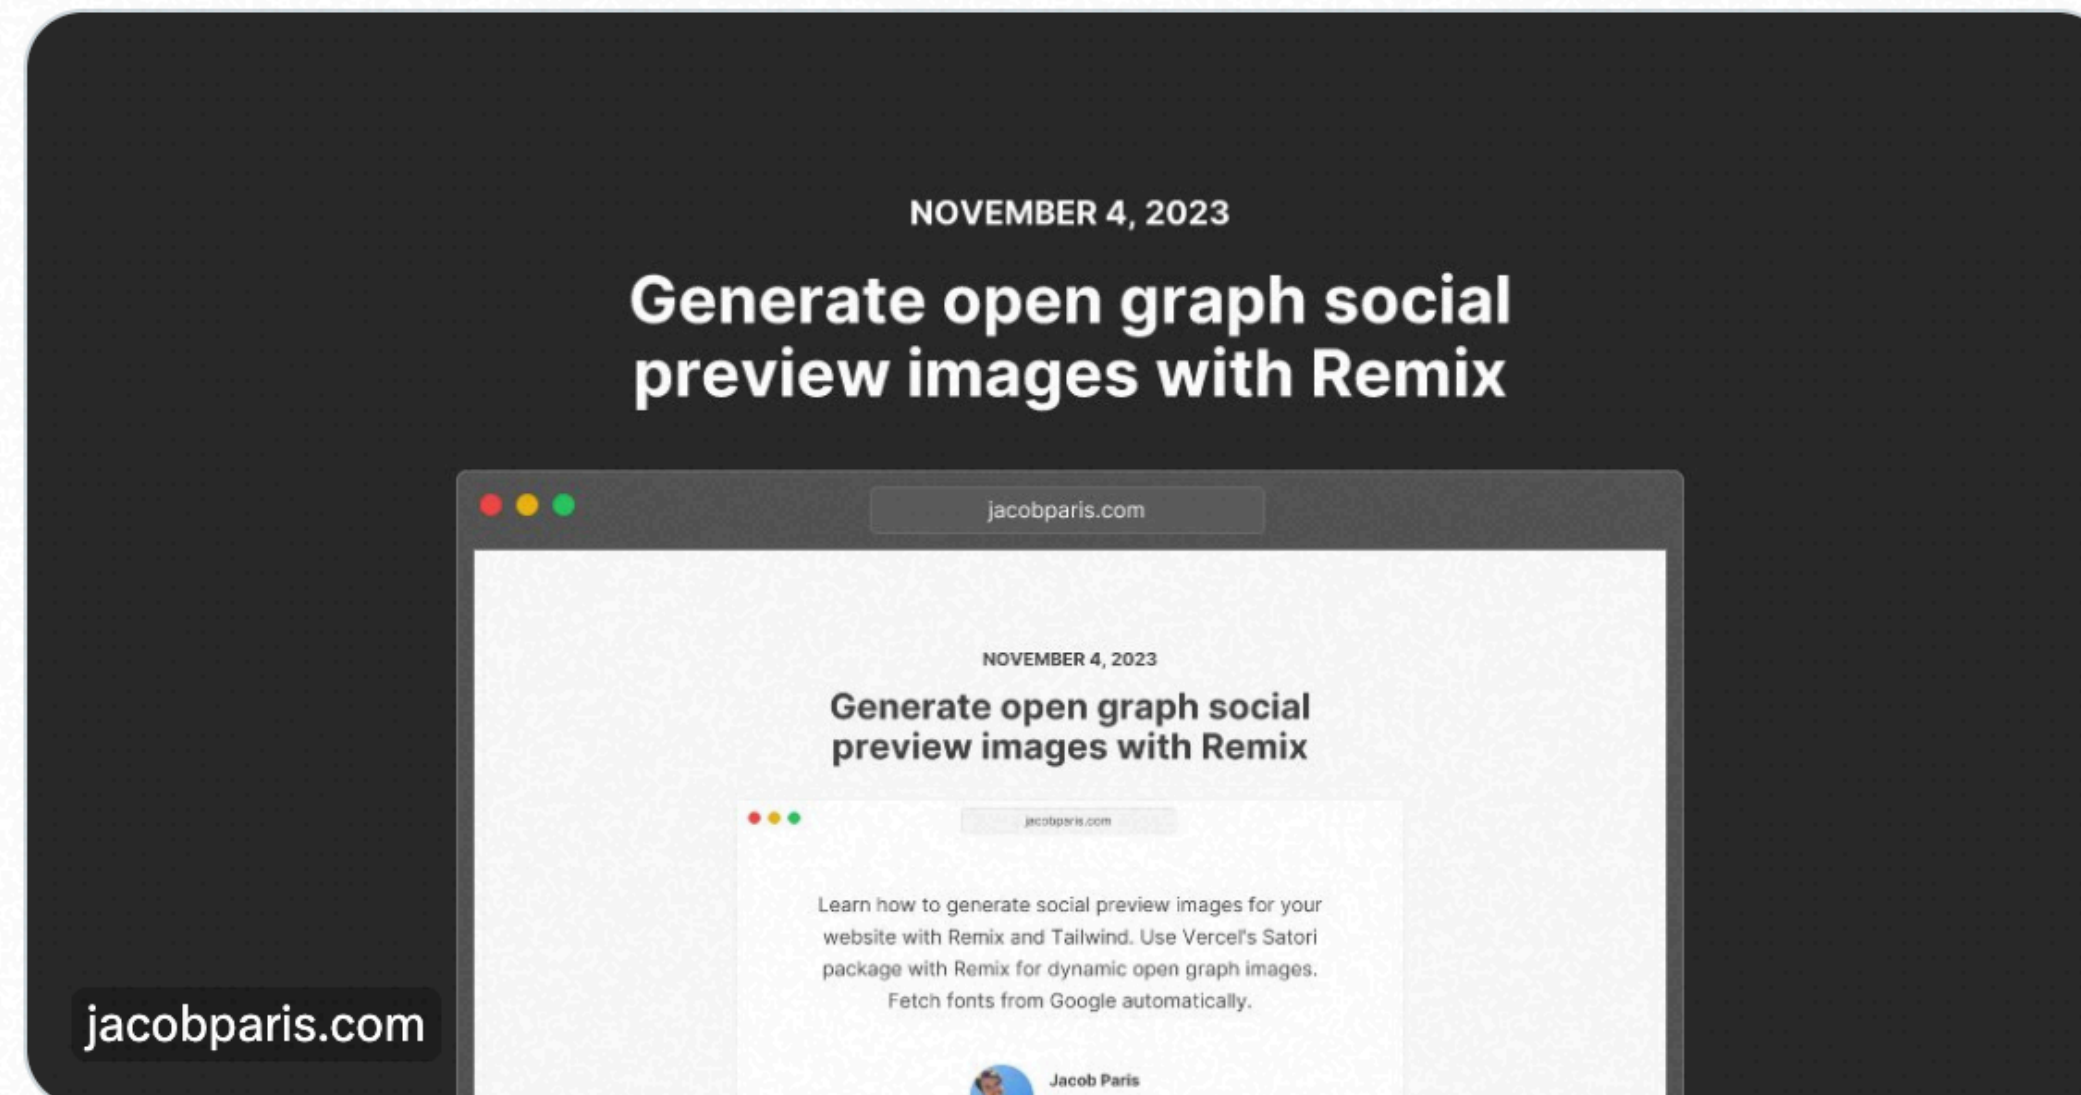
NOVEMBER 4, 2023

Generate open graph social preview images with Remix

jacobparis.com

NOVEMBER 4, 2023

Generate open graph social preview images with Remix

jacobparis.com

Learn how to generate social preview images for your website with Remix and Tailwind. Use Vercel's Satori package with Remix for dynamic open graph images. Fetch fonts from Google automatically.

Jacob Paris

jacobparis.com